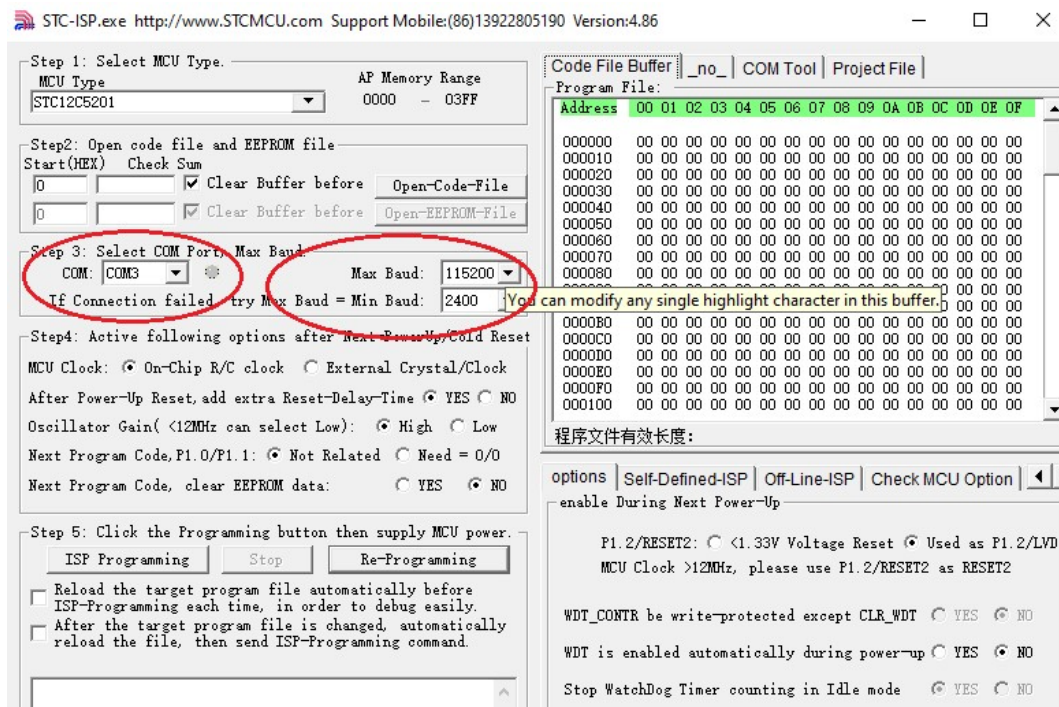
STC-ISP.exe http://www.STCMCU.com Support Mobile:(86)13922805190 Version:4.86

Step 1: Select MCU Type.
MCU Type
STC12C5201
AP Memory Range
0000 - 03FF

Step2: Open code file and EEPROM file
Start(HEX) Check Sum
0
Clear Buffer before
Open-Code-File
0
Clear Buffer before
Open-EEPROM-File

Step 3: Select COM Port, Max Baud
COM: COM3
Max Baud: 115200
If Connection failed, try Max Baud = Min Baud: 2400

Step4: Active following options after Next PowerUp/Cold Reset
MCU Clock: On-Chip R/C clock External Crystal/Clock
After Power-Up Reset, add extra Reset-Delay-Time YES NO
Oscillator Gain( <12MHz can select Low): High Low
Next Program Code, P1.0/P1.1: Not Related Need = 0/0
Next Program Code, clear EEPROM data: YES NO

Step 5: Click the Programming button then supply MCU power.
ISP Programming Stop Re-Programming
Reload the target program file automatically before ISP-Programming each time, in order to debug easily.
After the target program file is changed, automatically reload the file, then send ISP-Programming command.

Code File Buffer | _no_ | COM Tool | Project File
Program File:
Address 00 01 02 03 04 05 06 07 08 09 0A 0B 0C 0D 0E 0F

| | | | | | | | | | | | | | | | | |
|---|---|---|---|---|---|---|---|---|---|---|---|---|---|---|---|---|
| 000000 | 00 | 00 | 00 | 00 | 00 | 00 | 00 | 00 | 00 | 00 | 00 | 00 | 00 | 00 | 00 | 00 |
| 000010 | 00 | 00 | 00 | 00 | 00 | 00 | 00 | 00 | 00 | 00 | 00 | 00 | 00 | 00 | 00 | 00 |
| 000020 | 00 | 00 | 00 | 00 | 00 | 00 | 00 | 00 | 00 | 00 | 00 | 00 | 00 | 00 | 00 | 00 |
| 000030 | 00 | 00 | 00 | 00 | 00 | 00 | 00 | 00 | 00 | 00 | 00 | 00 | 00 | 00 | 00 | 00 |
| 000040 | 00 | 00 | 00 | 00 | 00 | 00 | 00 | 00 | 00 | 00 | 00 | 00 | 00 | 00 | 00 | 00 |
| 000050 | 00 | 00 | 00 | 00 | 00 | 00 | 00 | 00 | 00 | 00 | 00 | 00 | 00 | 00 | 00 | 00 |
| 000060 | 00 | 00 | 00 | 00 | 00 | 00 | 00 | 00 | 00 | 00 | 00 | 00 | 00 | 00 | 00 | 00 |
| 000070 | 00 | 00 | 00 | 00 | 00 | 00 | 00 | 00 | 00 | 00 | 00 | 00 | 00 | 00 | 00 | 00 |
| 000080 | 00 | 00 | 00 | 00 | 00 | 00 | 00 | 00 | 00 | 00 | 00 | 00 | 00 | 00 | 00 | 00 |
| 0000B0 | 00 | 00 | 00 | 00 | 00 | 00 | 00 | 00 | 00 | 00 | 00 | 00 | 00 | 00 | 00 | 00 |
| 0000C0 | 00 | 00 | 00 | 00 | 00 | 00 | 00 | 00 | 00 | 00 | 00 | 00 | 00 | 00 | 00 | 00 |
| 0000D0 | 00 | 00 | 00 | 00 | 00 | 00 | 00 | 00 | 00 | 00 | 00 | 00 | 00 | 00 | 00 | 00 |
| 0000E0 | 00 | 00 | 00 | 00 | 00 | 00 | 00 | 00 | 00 | 00 | 00 | 00 | 00 | 00 | 00 | 00 |
| 0000F0 | 00 | 00 | 00 | 00 | 00 | 00 | 00 | 00 | 00 | 00 | 00 | 00 | 00 | 00 | 00 | 00 |
| 000100 | 00 | 00 | 00 | 00 | 00 | 00 | 00 | 00 | 00 | 00 | 00 | 00 | 00 | 00 | 00 | 00 |

You can modify any single highlight character in this buffer.
程序文件有效长度:

options | Self-Defined-ISP | Off-Line-ISP | Check MCU Option
enable During Next Power-Up
P1.2/RESET2: <1.33V Voltage Reset Used as P1.2/LVD
MCU Clock >12MHz, please use P1.2/RESET2 as RESET2
WDT_CONTR be write-protected except CLR_WDT YES NO
WDT is enabled automatically during power-up YES NO
Stop WatchDog Timer counting in Idle mode YES NO